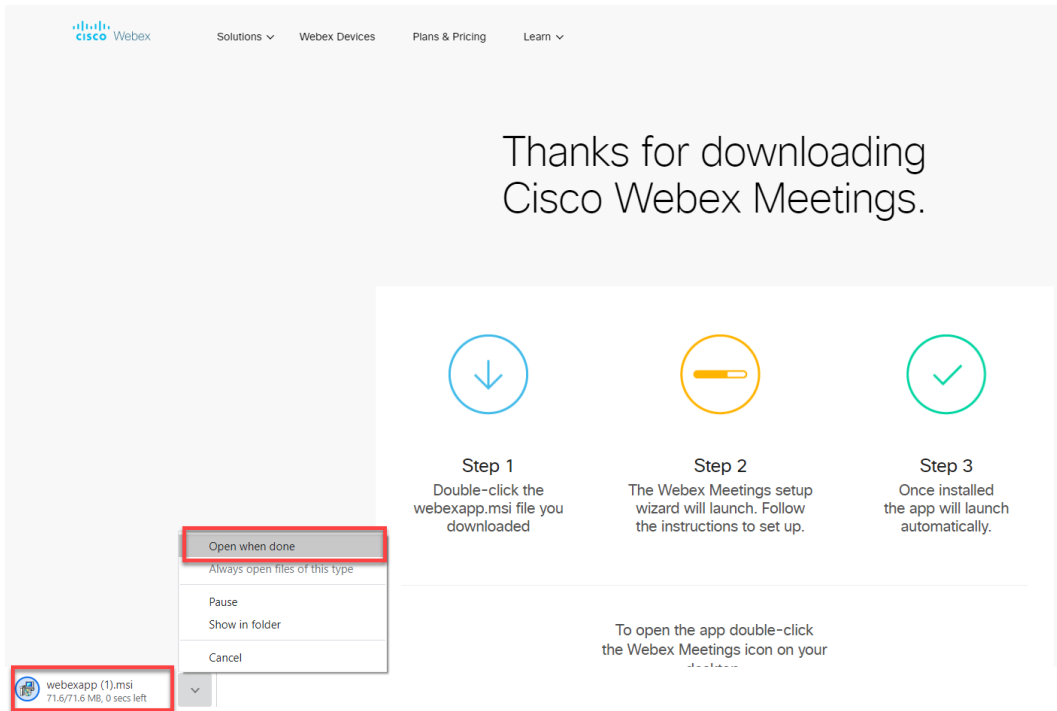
cisco Webex

Solutions Webex Devices Plans & Pricing Learn

Thanks for downloading Cisco Webex Meetings.

Step 1
Double-click the webexapp.msi file you downloaded

Step 2
The Webex Meetings setup wizard will launch. Follow the instructions to set up.

Step 3
Once installed the app will launch automatically.

Open when done
Always open files of this type
Pause
Show in folder
Cancel

To open the app double-click the Webex Meetings icon on your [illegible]

webexapp (1).msi
71.6/71.6 MB, 0 secs left